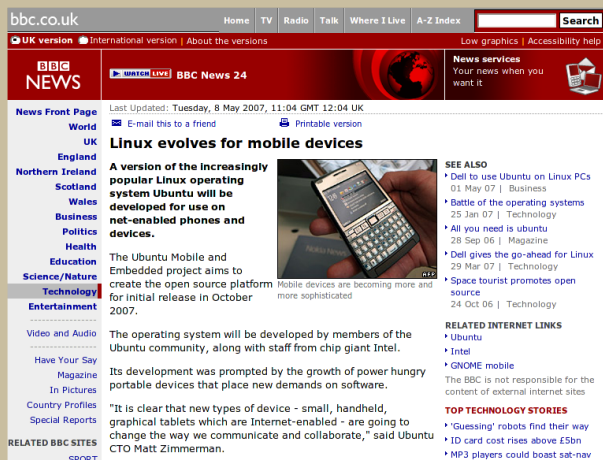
bbc.co.uk
Home | TV | Radio | Talk | Where I Live | A-Z Index
Search

UK version | International version | About the versions
Low graphics | Accessibility help

BBC NEWS
WATCH LIVE BBC News 24
News services
Your news when you want it

News Front Page
World
UK
England
Northern Ireland
Scotland
Wales
Business
Politics
Health
Education
Science/Nature
Technology
Entertainment
Video and Audio
Have Your Say
Magazine
In Pictures
Country Profiles
Special Reports
RELATED BBC SITES
SPORT

Last Updated: Tuesday, 8 May 2007, 11:04 GMT 12:04 UK

E-mail this to a friend
Printable version

Linux evolves for mobile devices

A version of the increasingly popular Linux operating system Ubuntu will be developed for use on net-enabled phones and devices.

The Ubuntu Mobile and Embedded project aims to create the open source platform for initial release in October 2007.

AFP
Mobile devices are becoming more and more sophisticated

The operating system will be developed by members of the Ubuntu community, along with staff from chip giant Intel.

Its development was prompted by the growth of power hungry portable devices that place new demands on software.

"It is clear that new types of device - small, handheld, graphical tablets which are Internet-enabled - are going to change the way we communicate and collaborate," said Ubuntu CTO Matt Zimmerman.

SEE ALSO
Dell to use Ubuntu on Linux PCs
01 May 07 | Business
Battle of the operating systems
25 Jan 07 | Technology
All you need is ubuntu
28 Sep 06 | Magazine
Dell gives the go-ahead for Linux
29 Mar 07 | Technology
Space tourist promotes open source
24 Oct 06 | Technology

RELATED INTERNET LINKS
Ubuntu
Intel
GNOME mobile
The BBC is not responsible for the content of external internet sites

TOP TECHNOLOGY STORIES
'Guessing' robots find their way
ID card cost rises above £5bn
MP3 players could boost sat-nav